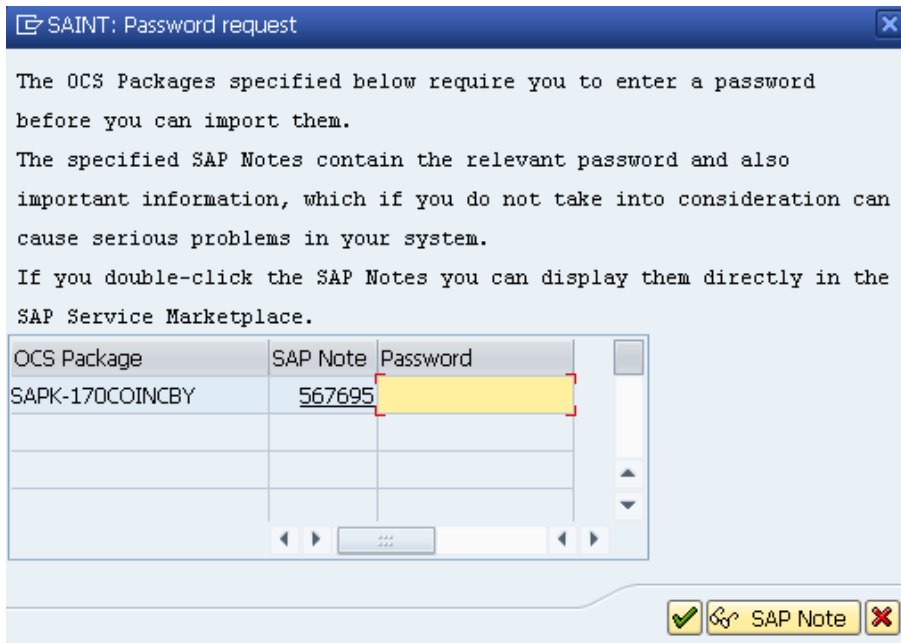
SAINT: Password request

The OCS Packages specified below require you to enter a password before you can import them.
The specified SAP Notes contain the relevant password and also important information, which if you do not take into consideration can cause serious problems in your system.
If you double-click the SAP Notes you can display them directly in the SAP Service Marketplace.

| OCS Package | SAP Note | Password |
|---|---|---|
| SAPK-170COINCBY | 567695 | |
| | | |
| | | |
| | | |

SAP Note